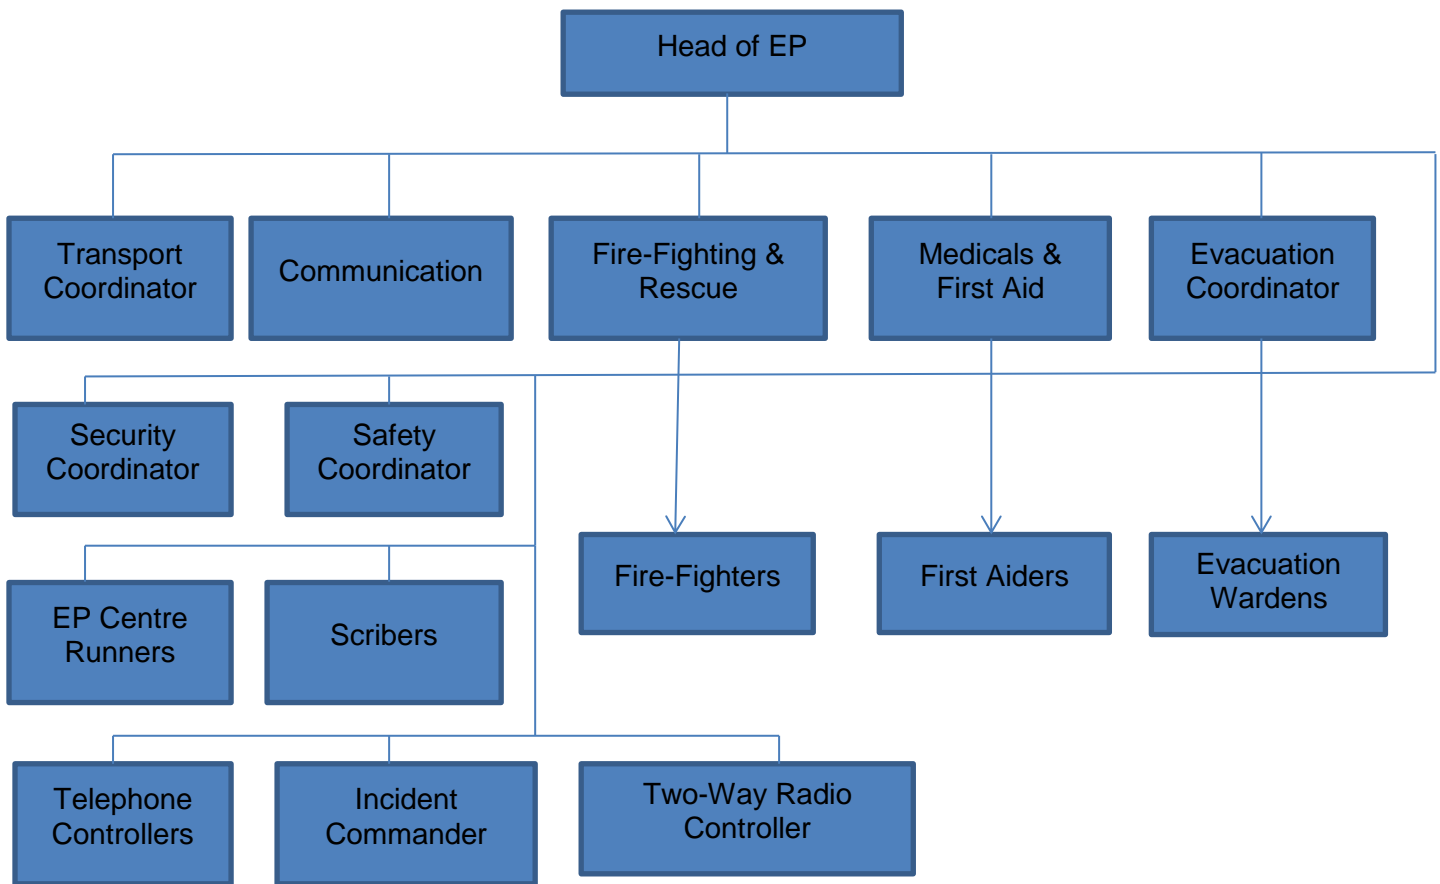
Head of EP

Transport Coordinator

Communication

Fire-Fighting & Rescue

Medicals & First Aid

Evacuation Coordinator

Security Coordinator

Safety Coordinator

Fire-Fighters

First Aiders

Evacuation Wardens

EP Centre Runners

Scribers

Telephone Controllers

Incident Commander

Two-Way Radio Controller